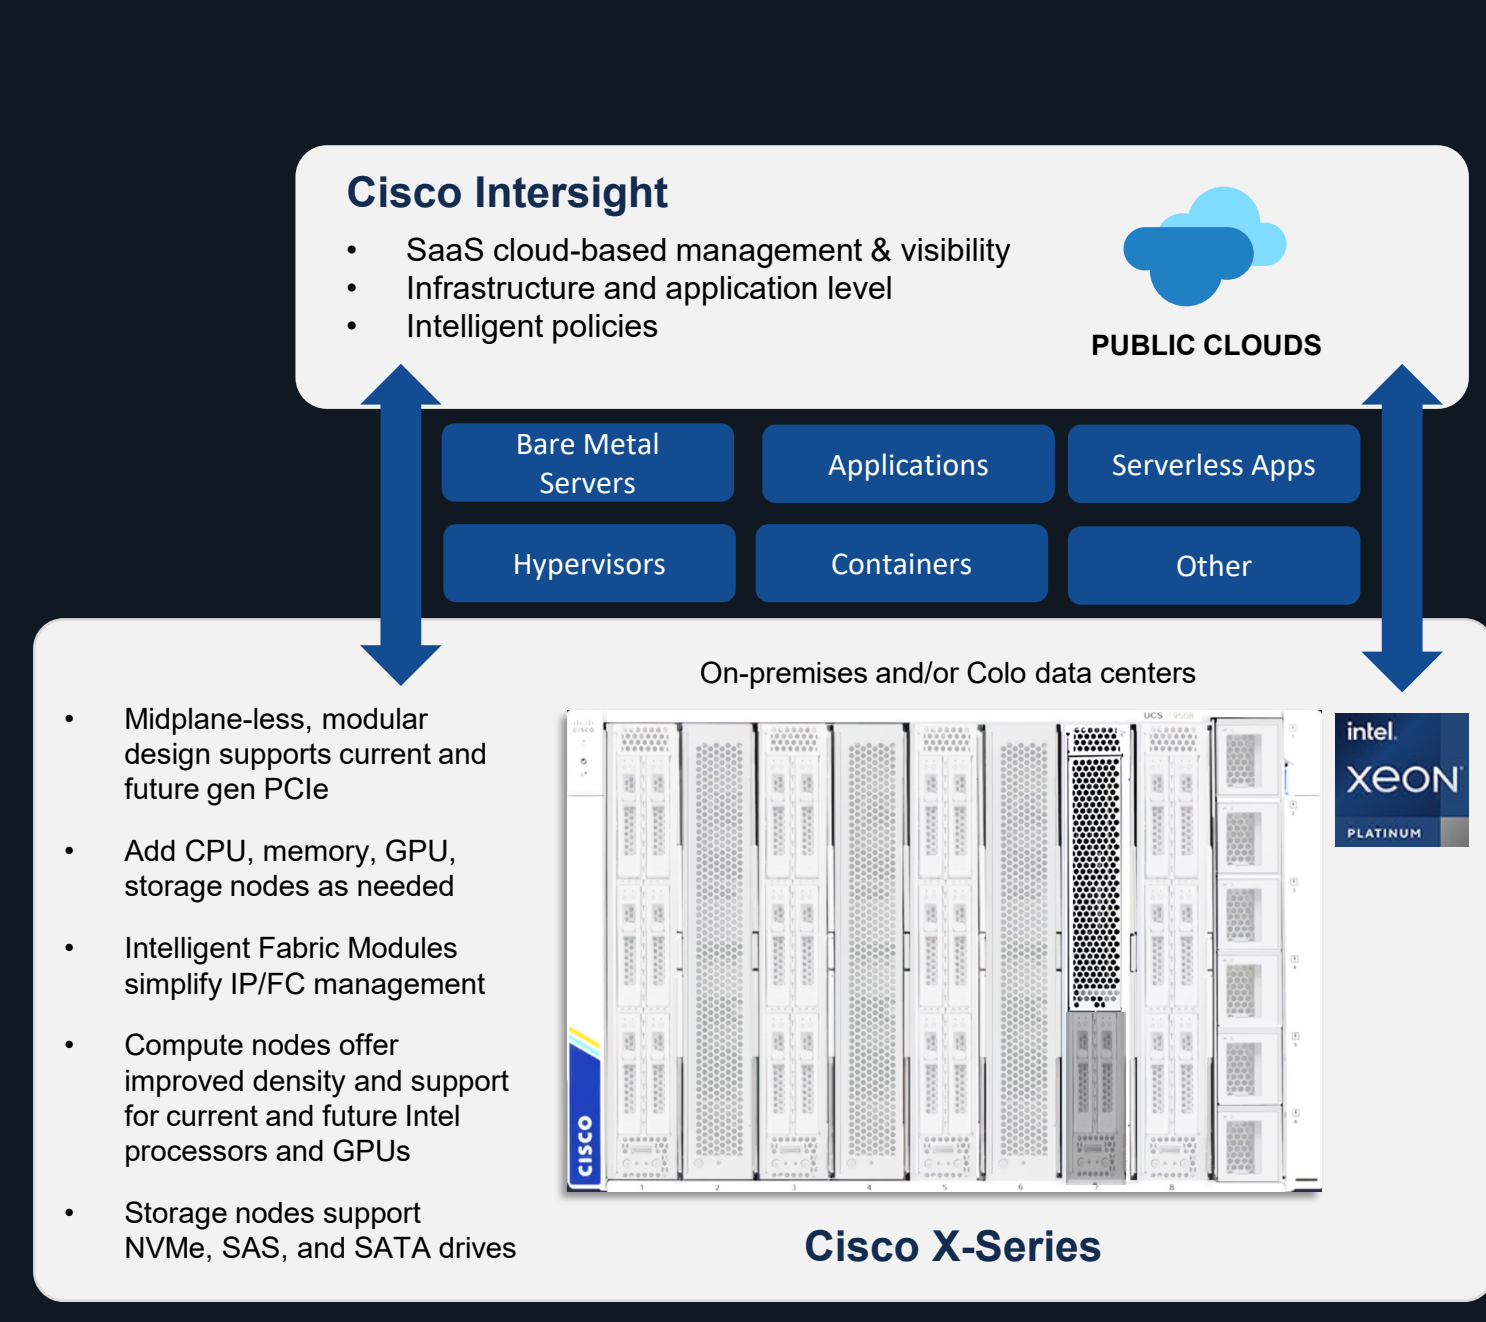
Cisco Intersight

- SaaS cloud-based management & visibility
- Infrastructure and application level
- Intelligent policies

PUBLIC CLOUDS

Bare Metal Servers

Applications

Serverless Apps

Hypervisors

Containers

Other

On-premises and/or Colo data centers

- Midplane-less, modular design supports current and future gen PCIe
- Add CPU, memory, GPU, storage nodes as needed
- Intelligent Fabric Modules simplify IP/FC management
- Compute nodes offer improved density and support for current and future Intel processors and GPUs
- Storage nodes support NVMe, SAS, and SATA drives

cisco

UCS 9508

intel. XEON PLATINUM

Cisco X-Series